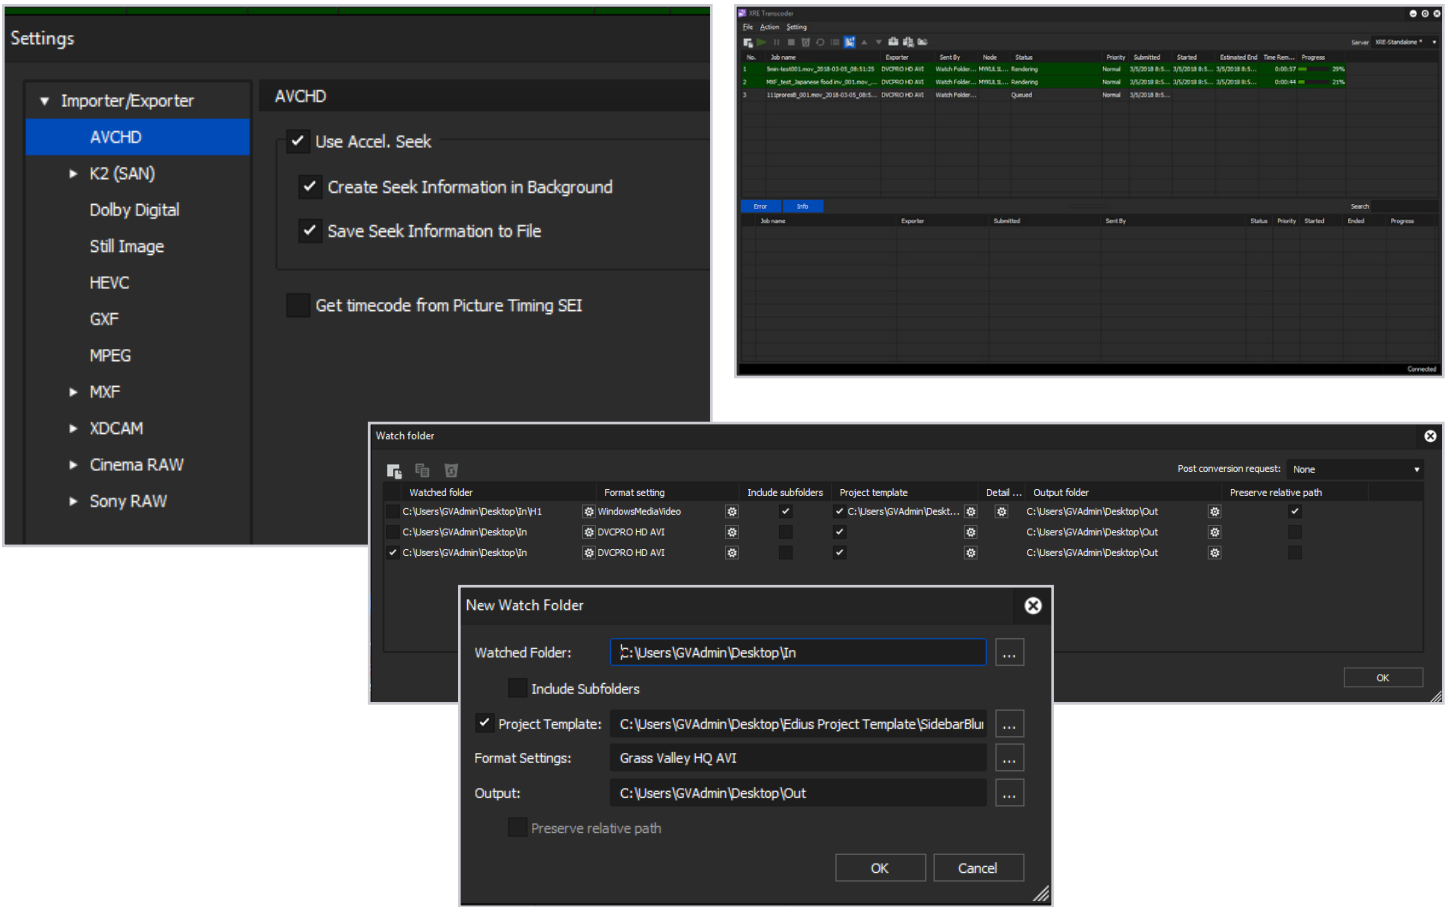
Settings

Importer/Exporter
AVCHD
K2 (SAN)
Dolby Digital
Still Image
HEVC
GXF
MPEG
MXF
XDCAM
Cinema RAW
Sony RAW

AVCHD
Use Accel. Seek
Create Seek Information in Background
Save Seek Information to File
Get timecode from Picture Timing SEI

XRE Transcoder
File Action Setting
Server XRE-Standalone

| No. | Job name | Exporter | Sent By | Node | Status | Priority | Submitted | Started | Estimated End | Time Rem... | Progress |
|---|---|---|---|---|---|---|---|---|---|---|---|
| 1 | 5min-test001.mov_2018-03-05_08:51:25 | DVCPRO HD AVI | Watch Folder... | MYXL8_S... | Rendering | Normal | 3/5/2018 8:5... | 3/5/2018 8:5... | 3/5/2018 8:5... | 0:00:57 | 29% |
| 2 | MXF_test_Japanese food inv_001.mov_... | DVCPRO HD AVI | Watch Folder... | MYXL8_S... | Rendering | Normal | 3/5/2018 8:5... | 3/5/2018 8:5... | 3/5/2018 8:5... | 0:00:44 | 21% |
| 3 | 111prores8_001.mov_2018-03-05_08:5... | DVCPRO HD AVI | Watch Folder... | | Queued | Normal | 3/5/2018 8:5... | | | | |

Error Info
Search
Job name Exporter Submitted Sent By Status Priority Started Ended Progress
Connected

Watch folder
Post conversion request: None

| | Watched folder | Format setting | | Include subfolders | Project template | | Detail ... | Output folder | | Preserve relative path |
|---|---|---|---|---|---|---|---|---|---|---|
| | C:\Users\GVAdmin\Desktop\In\H1 | WindowsMediaVideo | | ✓ | ✓ C:\Users\GVAdmin\Deskt... | | | C:\Users\GVAdmin\Desktop\Out | | ✓ |
| | C:\Users\GVAdmin\Desktop\In | DVCPRO HD AVI | | | ✓ | | | C:\Users\GVAdmin\Desktop\Out | | |
| ✓ | C:\Users\GVAdmin\Desktop\In | DVCPRO HD AVI | | | ✓ | | | C:\Users\GVAdmin\Desktop\Out | | |

OK

New Watch Folder
Watched Folder: C:\Users\GVAdmin\Desktop\In ...
Include Subfolders
Project Template: C:\Users\GVAdmin\Desktop\Edius Project Template\SidebarBlu ...
Format Settings: Grass Valley HQ AVI ...
Output: C:\Users\GVAdmin\Desktop\Out ...
Preserve relative path
OK Cancel